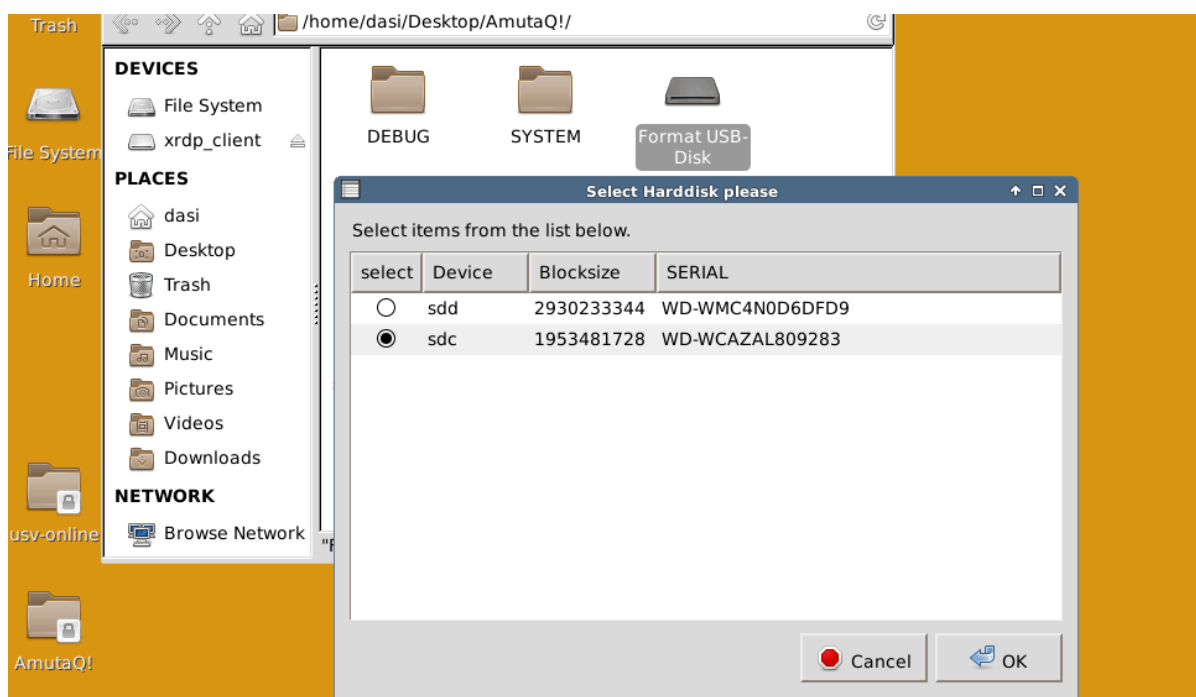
Trash

File System

Home

usv-online

AmutaQ!

/home/dasi/Desktop/AmutaQ!/

DEVICES
File System
xrdp_client
PLACES
dasi
Desktop
Trash
Documents
Music
Pictures
Videos
Downloads
NETWORK
Browse Network

DEBUG
SYSTEM
Format USB-Disk

"F

Select Harddisk please

Select items from the list below.

| select | Device | Blocksize | SERIAL |
|---|---|---|---|
| ○ | sdd | 2930233344 | WD-WMC4N0D6DFD9 |
| ◉ | sdc | 1953481728 | WD-WCAZAL809283 |

Cancel
OK